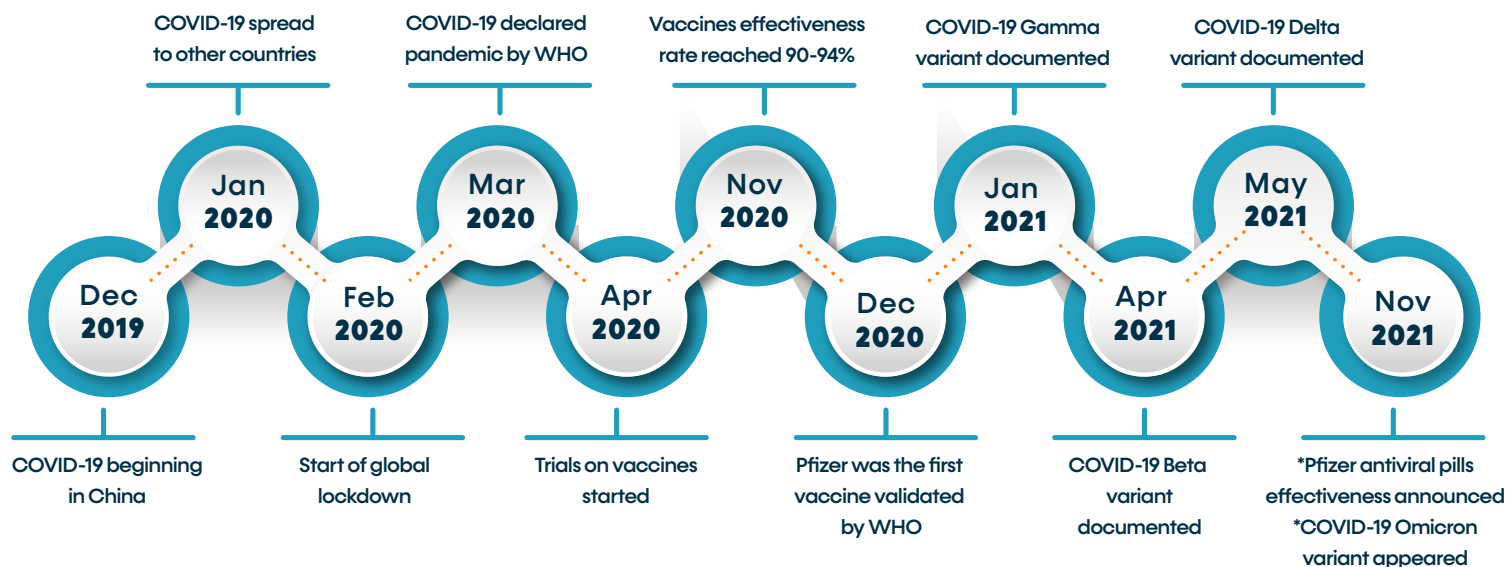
COVID-19 spread to other countries

COVID-19 declared pandemic by WHO

Vaccines effectiveness rate reached 90-94%

COVID-19 Gamma variant documented

COVID-19 Delta variant documented

Jan 2020

Mar 2020

Nov 2020

Jan 2021

May 2021

Dec 2019

Feb 2020

Apr 2020

Dec 2020

Apr 2021

Nov 2021

COVID-19 beginning in China

Start of global lockdown

Trials on vaccines started

Pfizer was the first vaccine validated by WHO

COVID-19 Beta variant documented

*Pfizer antiviral pills effectiveness announced
*COVID-19 Omicron variant appeared